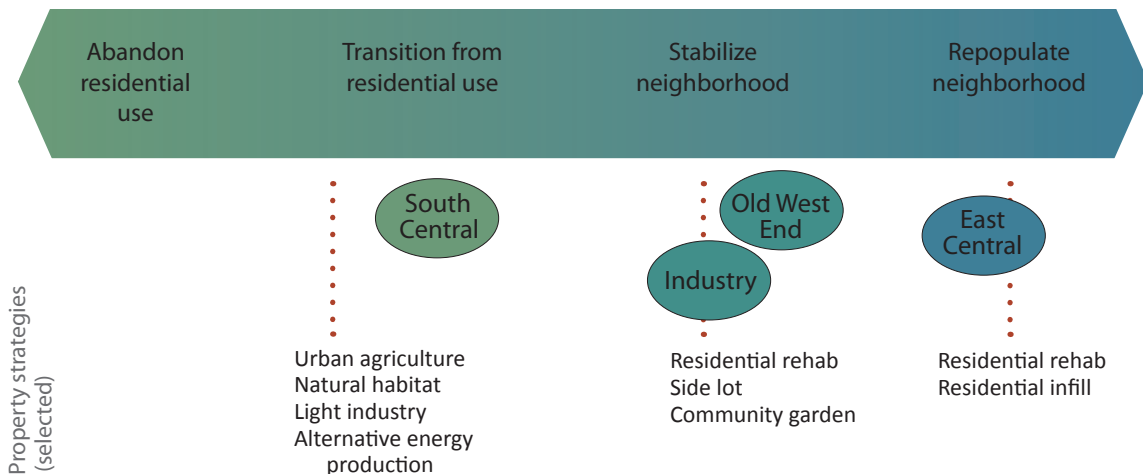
Abandon residential use

Transition from residential use

Stabilize neighborhood

Repopulate neighborhood

South Central

Old West End

Industry

East Central

Property strategies (selected)

Urban agriculture
Natural habitat
Light industry
Alternative energy production

Residential rehab
Side lot
Community garden

Residential rehab
Residential infill